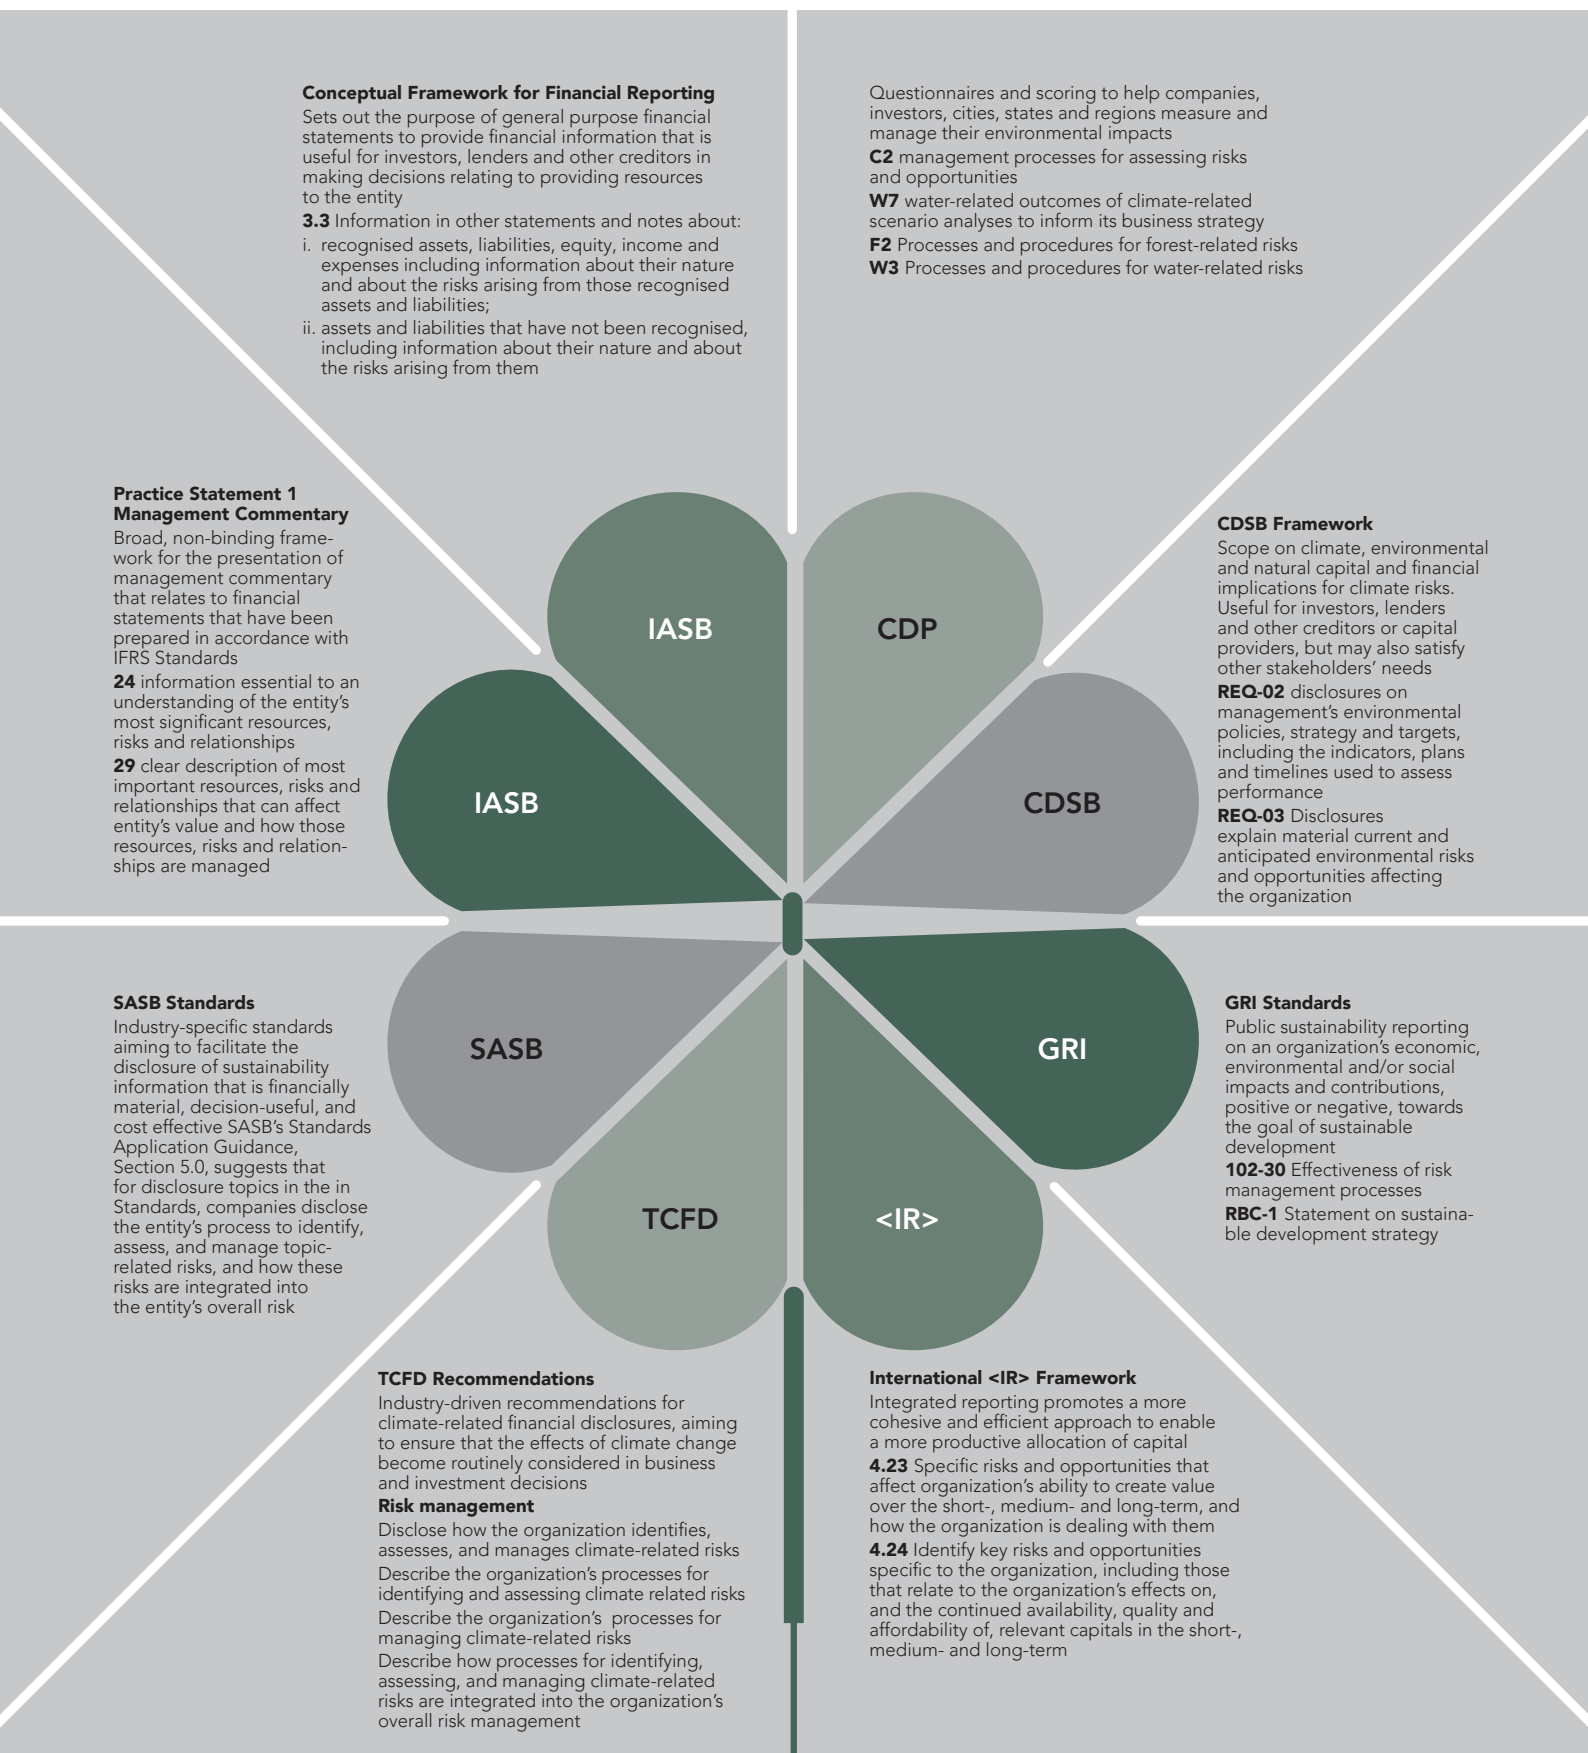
**Conceptual Framework for Financial Reporting**
Sets out the purpose of general purpose financial statements to provide financial information that is useful for investors, lenders and other creditors in making decisions relating to providing resources to the entity
**3.3** Information in other statements and notes about:
i. recognised assets, liabilities, equity, income and expenses including information about their nature and about the risks arising from those recognised assets and liabilities;
ii. assets and liabilities that have not been recognised, including information about their nature and about the risks arising from them

Questionnaires and scoring to help companies, investors, cities, states and regions measure and manage their environmental impacts
**C2** management processes for assessing risks and opportunities
**W7** water-related outcomes of climate-related scenario analyses to inform its business strategy
**F2** Processes and procedures for forest-related risks
**W3** Processes and procedures for water-related risks

**Practice Statement 1 Management Commentary**
Broad, non-binding framework for the presentation of management commentary that relates to financial statements that have been prepared in accordance with IFRS Standards
**24** information essential to an understanding of the entity's most significant resources, risks and relationships
**29** clear description of most important resources, risks and relationships that can affect entity's value and how those resources, risks and relationships are managed

IASB

CDP

IASB

CDSB

SASB

GRI

TCFD

<IR>

**CDSB Framework**
Scope on climate, environmental and natural capital and financial implications for climate risks. Useful for investors, lenders and other creditors or capital providers, but may also satisfy other stakeholders' needs
**REQ-02** disclosures on management's environmental policies, strategy and targets, including the indicators, plans and timelines used to assess performance
**REQ-03** Disclosures explain material current and anticipated environmental risks and opportunities affecting the organization

**SASB Standards**
Industry-specific standards aiming to facilitate the disclosure of sustainability information that is financially material, decision-useful, and cost effective SASB's Standards Application Guidance, Section 5.0, suggests that for disclosure topics in the in Standards, companies disclose the entity's process to identify, assess, and manage topic-related risks, and how these risks are integrated into the entity's overall risk

**GRI Standards**
Public sustainability reporting on an organization's economic, environmental and/or social impacts and contributions, positive or negative, towards the goal of sustainable development
**102-30** Effectiveness of risk management processes
**RBC-1** Statement on sustainable development strategy

**TCFD Recommendations**
Industry-driven recommendations for climate-related financial disclosures, aiming to ensure that the effects of climate change become routinely considered in business and investment decisions
**Risk management**
Disclose how the organization identifies, assesses, and manages climate-related risks
Describe the organization's processes for identifying and assessing climate related risks
Describe the organization's processes for managing climate-related risks
Describe how processes for identifying, assessing, and managing climate-related risks are integrated into the organization's overall risk management

**International <IR> Framework**
Integrated reporting promotes a more cohesive and efficient approach to enable a more productive allocation of capital
**4.23** Specific risks and opportunities that affect organization's ability to create value over the short-, medium- and long-term, and how the organization is dealing with them
**4.24** Identify key risks and opportunities specific to the organization, including those that relate to the organization's effects on, and the continued availability, quality and affordability of, relevant capitals in the short-, medium- and long-term